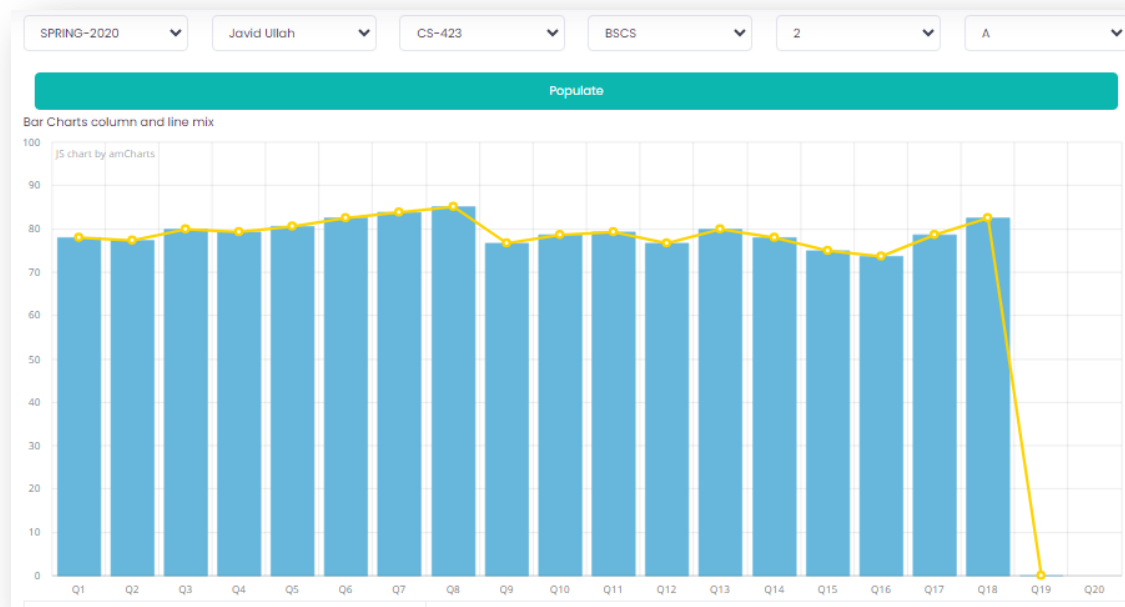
SPRING-2020
Javid Ullah
CS-423
BSCS
2
A

Populate

Bar Charts column and line mix

JS chart by amCharts

100
90
80
70
60
50
40
30
20
10
0

Q1 Q2 Q3 Q4 Q5 Q6 Q7 Q8 Q9 Q10 Q11 Q12 Q13 Q14 Q15 Q16 Q17 Q18 Q19 Q20